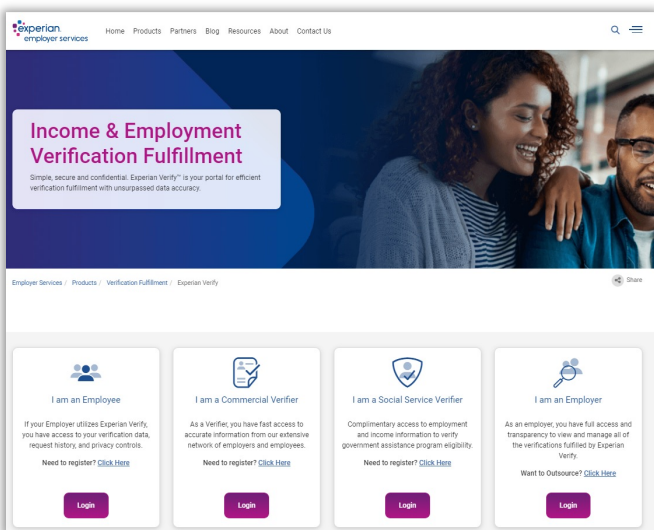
experian employer services

Home Products Partners Blog Resources About Contact Us

Income & Employment Verification Fulfillment

Simple, secure and confidential. Experian Verify™ is your portal for efficient verification fulfillment with unsurpassed data accuracy.

Employer Services / Products / Verification Fulfillment / Experian Verify

Share

I am an Employee

If your Employer utilizes Experian Verify, you have access to your verification data, request history, and privacy controls.

Need to register? Click Here

Login

I am a Commercial Verifier

As a Verifier, you have fast access to accurate information from our extensive network of employers and employees.

Need to register? Click Here

Login

I am a Social Service Verifier

Complimentary access to employment and income information to verify government assistance program eligibility.

Need to register? Click Here

Login

I am an Employer

As an employer, you have full access and transparency to view and manage all of the verifications fulfilled by Experian Verify.

Want to Outsource? Click Here

Login